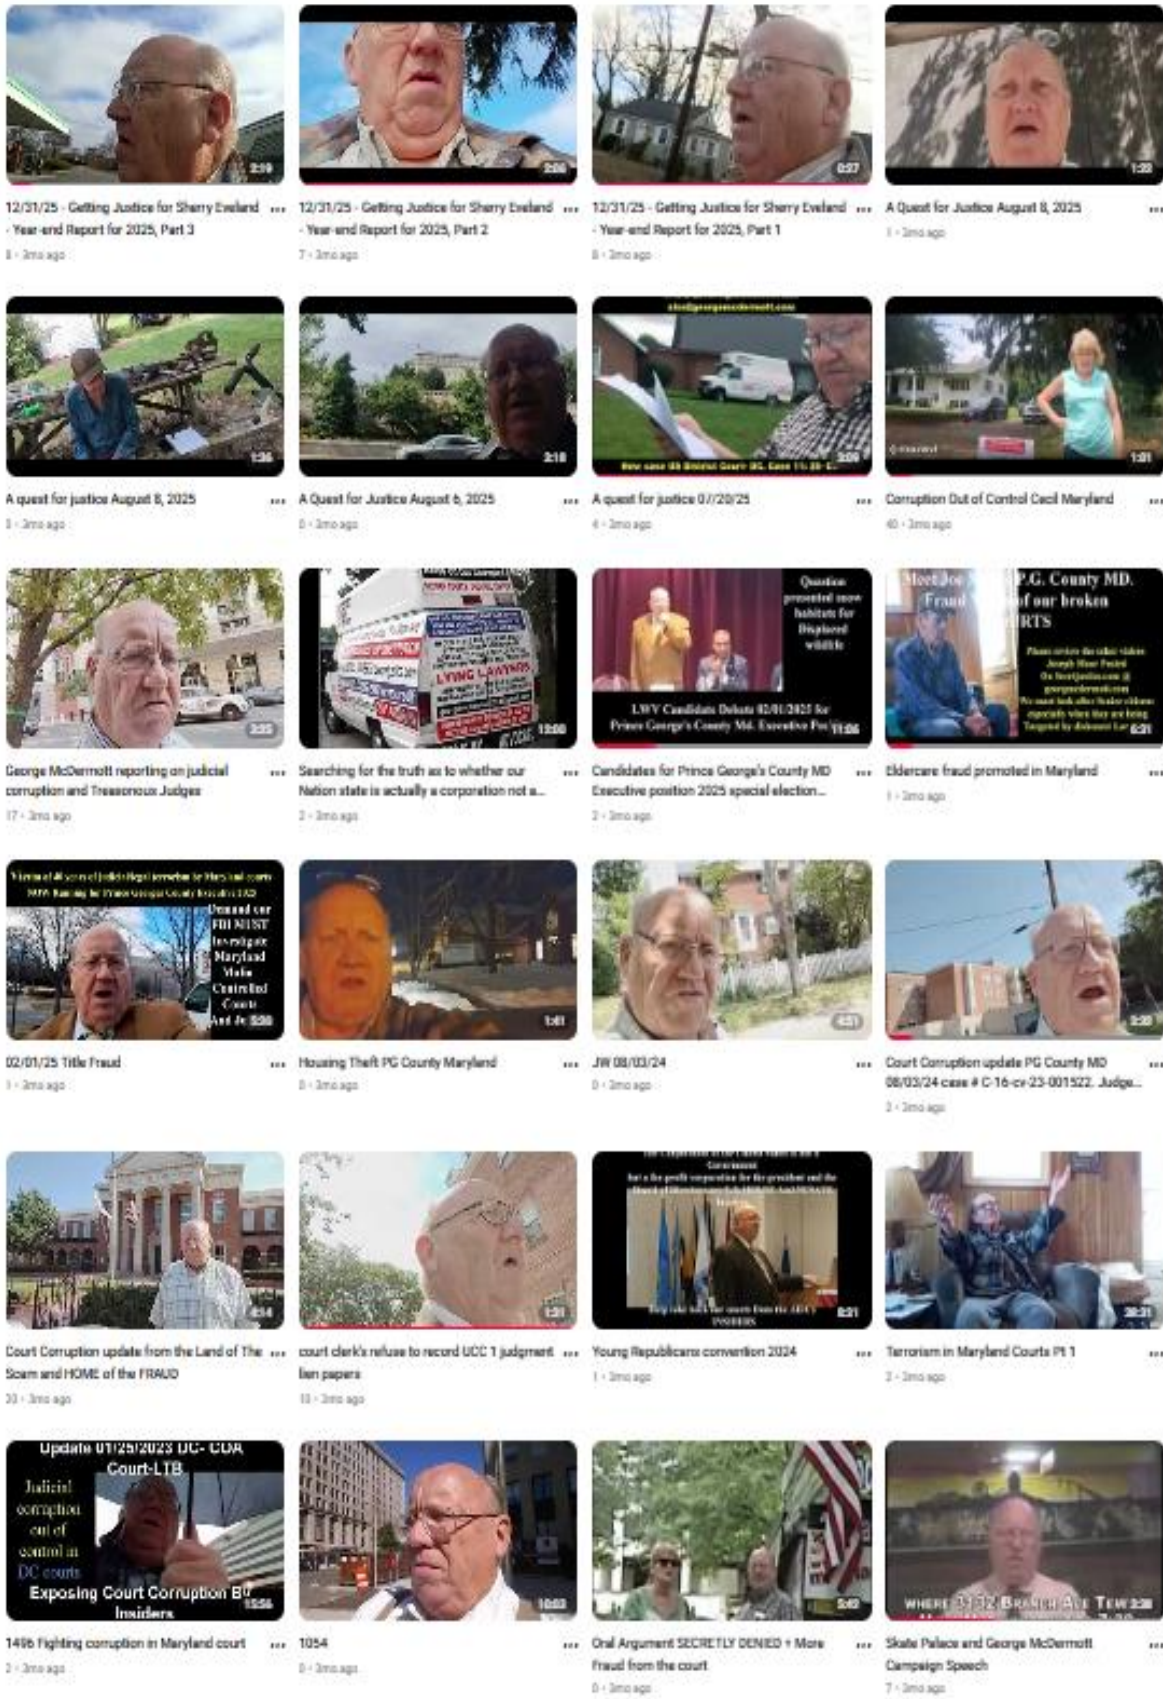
2:19
12/31/25 - Getting Justice for Sherry Eveland - Year-end Report for 2025, Part 3
8 · 3mo ago

2:06
12/31/25 - Getting Justice for Sherry Eveland - Year-end Report for 2025, Part 2
7 · 3mo ago

0:57
12/31/25 - Getting Justice for Sherry Eveland - Year-end Report for 2025, Part 1
8 · 3mo ago

1:20
A Quest for Justice August 8, 2025
1 · 3mo ago

1:36
A quest for justice August 8, 2025
3 · 3mo ago

2:18
A Quest for Justice August 6, 2025
0 · 3mo ago

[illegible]
3:09
A quest for justice 07/20/25
4 · 3mo ago

1:01
Corruption Out of Control Cecil Maryland
40 · 3mo ago

3:22
George McDermott reporting on judicial corruption and Treasonous Judges
17 · 3mo ago

LYING LAWYERS
13:00
Searching for the truth as to whether our Nation state is actually a corporation not a...
2 · 3mo ago

Question presented snow habitats for Displaced wildlife
LWV Candidate Debate 02/01/2025 for Prince George's County Md. Executive Po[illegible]
11:06
Candidates for Prince George's County MD Executive position 2025 special election...
2 · 3mo ago

Meet Joe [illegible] Fraud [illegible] P.G. County MD. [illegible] of our broken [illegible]RTS
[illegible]
6:21
Eldercare fraud promoted in Maryland
1 · 3mo ago

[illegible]
Demand our FBI MUST investigate Maryland Mafia Controlled Courts And Ju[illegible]
5:30
02/01/25 Title Fraud
1 · 3mo ago

1:41
Housing Theft PG County Maryland
0 · 3mo ago

4:51
JW 08/03/24
0 · 3mo ago

5:29
Court Corruption update PG County MD 08/03/24 case # C-16-cv-23-001522. Judge...
2 · 3mo ago

8:14
Court Corruption update from the Land of The Scam and HOME of the FRAUD
20 · 3mo ago

1:21
court clerk's refuse to record UCC 1 judgment lien papers
10 · 3mo ago

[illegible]
8:21
Young Republicans convention 2024
1 · 3mo ago

38:21
Terrorism in Maryland Courts Pt 1
2 · 3mo ago

Update 01/25/2023 DC- CDA Court-LTB
Judicial corruption out of control in DC courts
Exposing Court Corruption B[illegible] Insiders
15:56
1496 Fighting corruption in Maryland court
2 · 3mo ago

10:03
1054
0 · 3mo ago

5:40
Oral Argument SECRETLY DENIED + More Fraud from the court
0 · 3mo ago

WHERE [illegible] BRANCH AVE TEM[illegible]
3:38
Skate Palace and George McDermott Campaign Speech
7 · 3mo ago